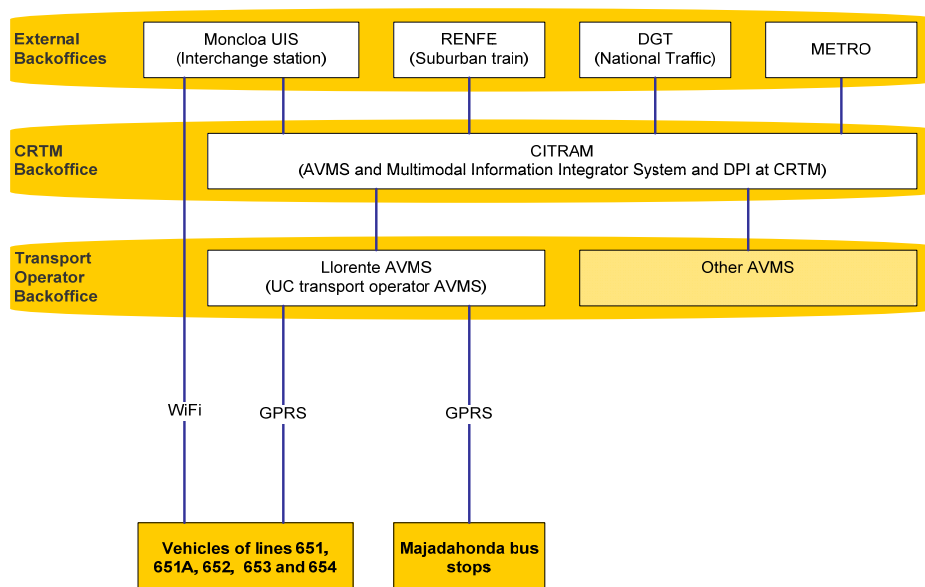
External Backoffices

Moncloa UIS (Interchange station)

RENFE (Suburban train)

DGT (National Traffic)

METRO

CRTM Backoffice

CITRAM (AVMS and Multimodal Information Integrator System and DPI at CRTM)

Transport Operator Backoffice

Llorente AVMS (UC transport operator AVMS)

Other AVMS

WiFi

GPRS

GPRS

Vehicles of lines 651, 651A, 652, 653 and 654

Majadahonda bus stops